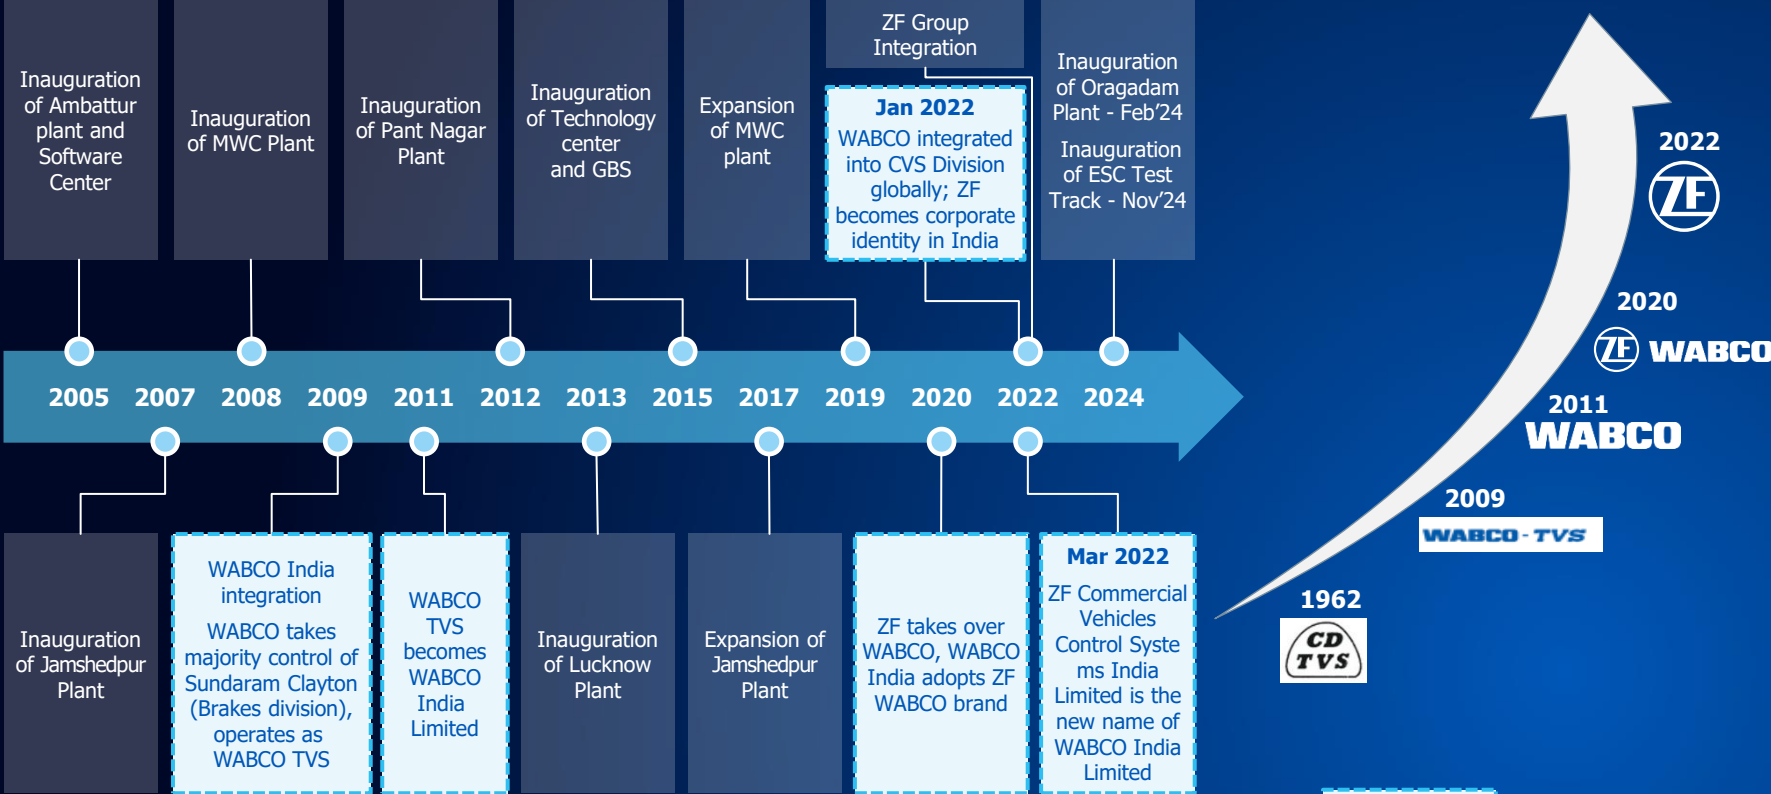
Inauguration of Ambattur plant and Software Center

Inauguration of MWC Plant

Inauguration of Pant Nagar Plant

Inauguration of Technology center and GBS

Expansion of MWC plant

ZF Group Integration

Jan 2022
WABCO integrated into CVS Division globally; ZF becomes corporate identity in India

Inauguration of Oragadam Plant - Feb'24

Inauguration of ESC Test Track - Nov'24

2005 2007 2008 2009 2011 2012 2013 2015 2017 2019 2020 2022 2024

Inauguration of Jamshedpur Plant

WABCO India integration

WABCO takes majority control of Sundaram Clayton (Brakes division), operates as WABCO TVS

WABCO TVS becomes WABCO India Limited

Inauguration of Lucknow Plant

Expansion of Jamshedpur Plant

ZF takes over WABCO, WABCO India adopts ZF WABCO brand

Mar 2022
ZF Commercial Vehicles Control Systems India Limited is the new name of WABCO India Limited

2022
ZF

2020
ZF WABCO

2011
WABCO

2009
WABCO-TVS

1962
CD TVS